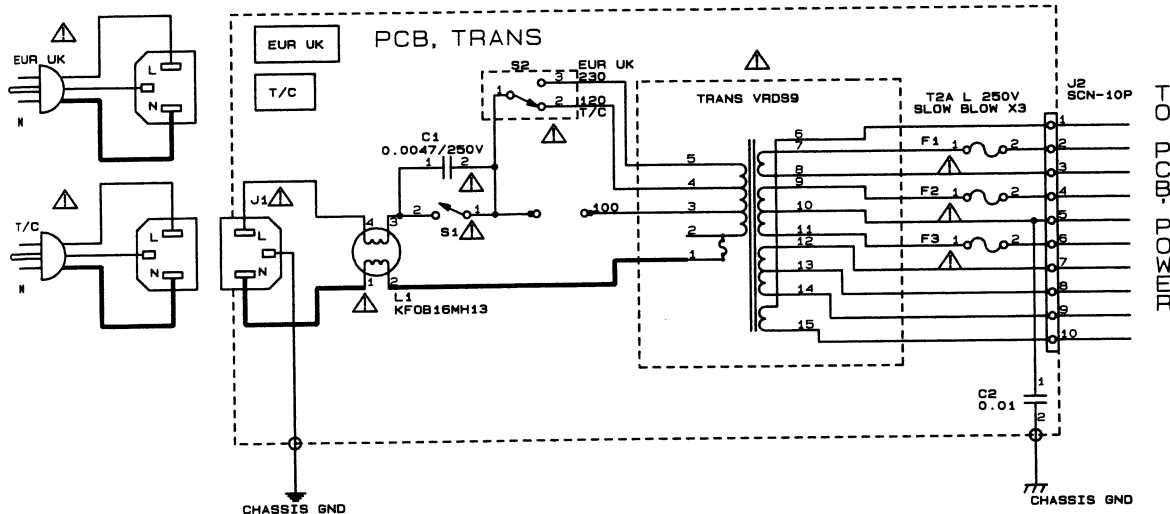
⚠
EUR UK
L
N
N

⚠
T/C
L
N
N

EUR UK
T/C
PCB, TRANS

S2
3 230
EUR UK
1
2 120
T/C
⚠

C1
0.0047/250V
1 2
⚠

J1⚠
L
N

4 3
1 2
⚠
L1
KF0B16MH13

2 1
S1⚠

⚠
TRANS VRD89
5
4
3
2
1
100
6
7
8
9
10
11
12
13
14
15

T2A L 250V
SLOW BLOW X3
F1 1 2
⚠
F2 1 2
⚠
F3 1 2
⚠

J2
SCN-10P
1
2
3
4
5
6
7
8
9
10

C2
0.01
1
2

CHASSIS GND
CHASSIS GND

TO PCB-POWER